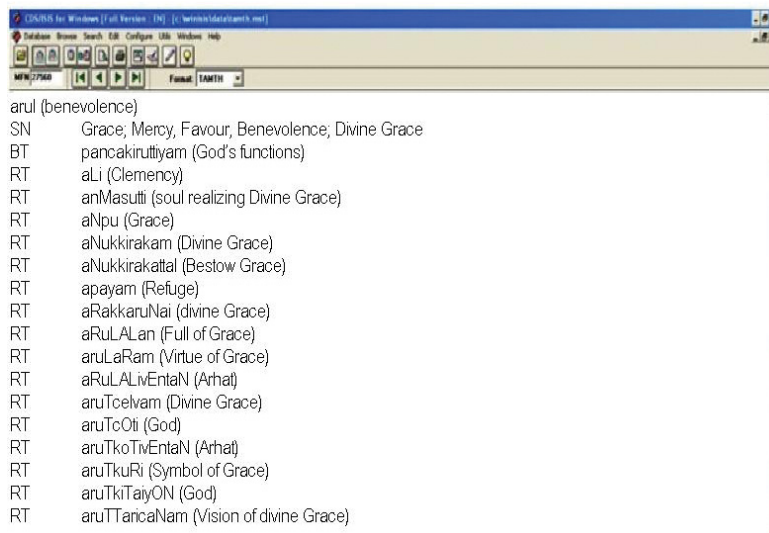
CDS/ISIS for Windows [Full Version : EN] - [c:\winisis\data\tamth.mst]
Database Browse Search Edit Configure Utils Windows Help
MFN 27560 Format TAMTH

arul (benevolence)
SN Grace; Mercy, Favour, Benevolence; Divine Grace
BT pancakiruttiyam (God's functions)
RT aLi (Clemency)
RT anMasutti (soul realizing Divine Grace)
RT aNpu (Grace)
RT aNukkirakam (Divine Grace)
RT aNukkirakattal (Bestow Grace)
RT apayam (Refuge)
RT aRakkaruNai (divine Grace)
RT aRuLALan (Full of Grace)
RT aruLaRam (Virtue of Grace)
RT aRuLALivEntaN (Arhat)
RT aruTcelvam (Divine Grace)
RT aruTcOti (God)
RT aruTkoTivEntaN (Arhat)
RT aruTkuRi (Symbol of Grace)
RT aruTkiTaiyON (God)
RT aruTTaricaNam (Vision of divine Grace)